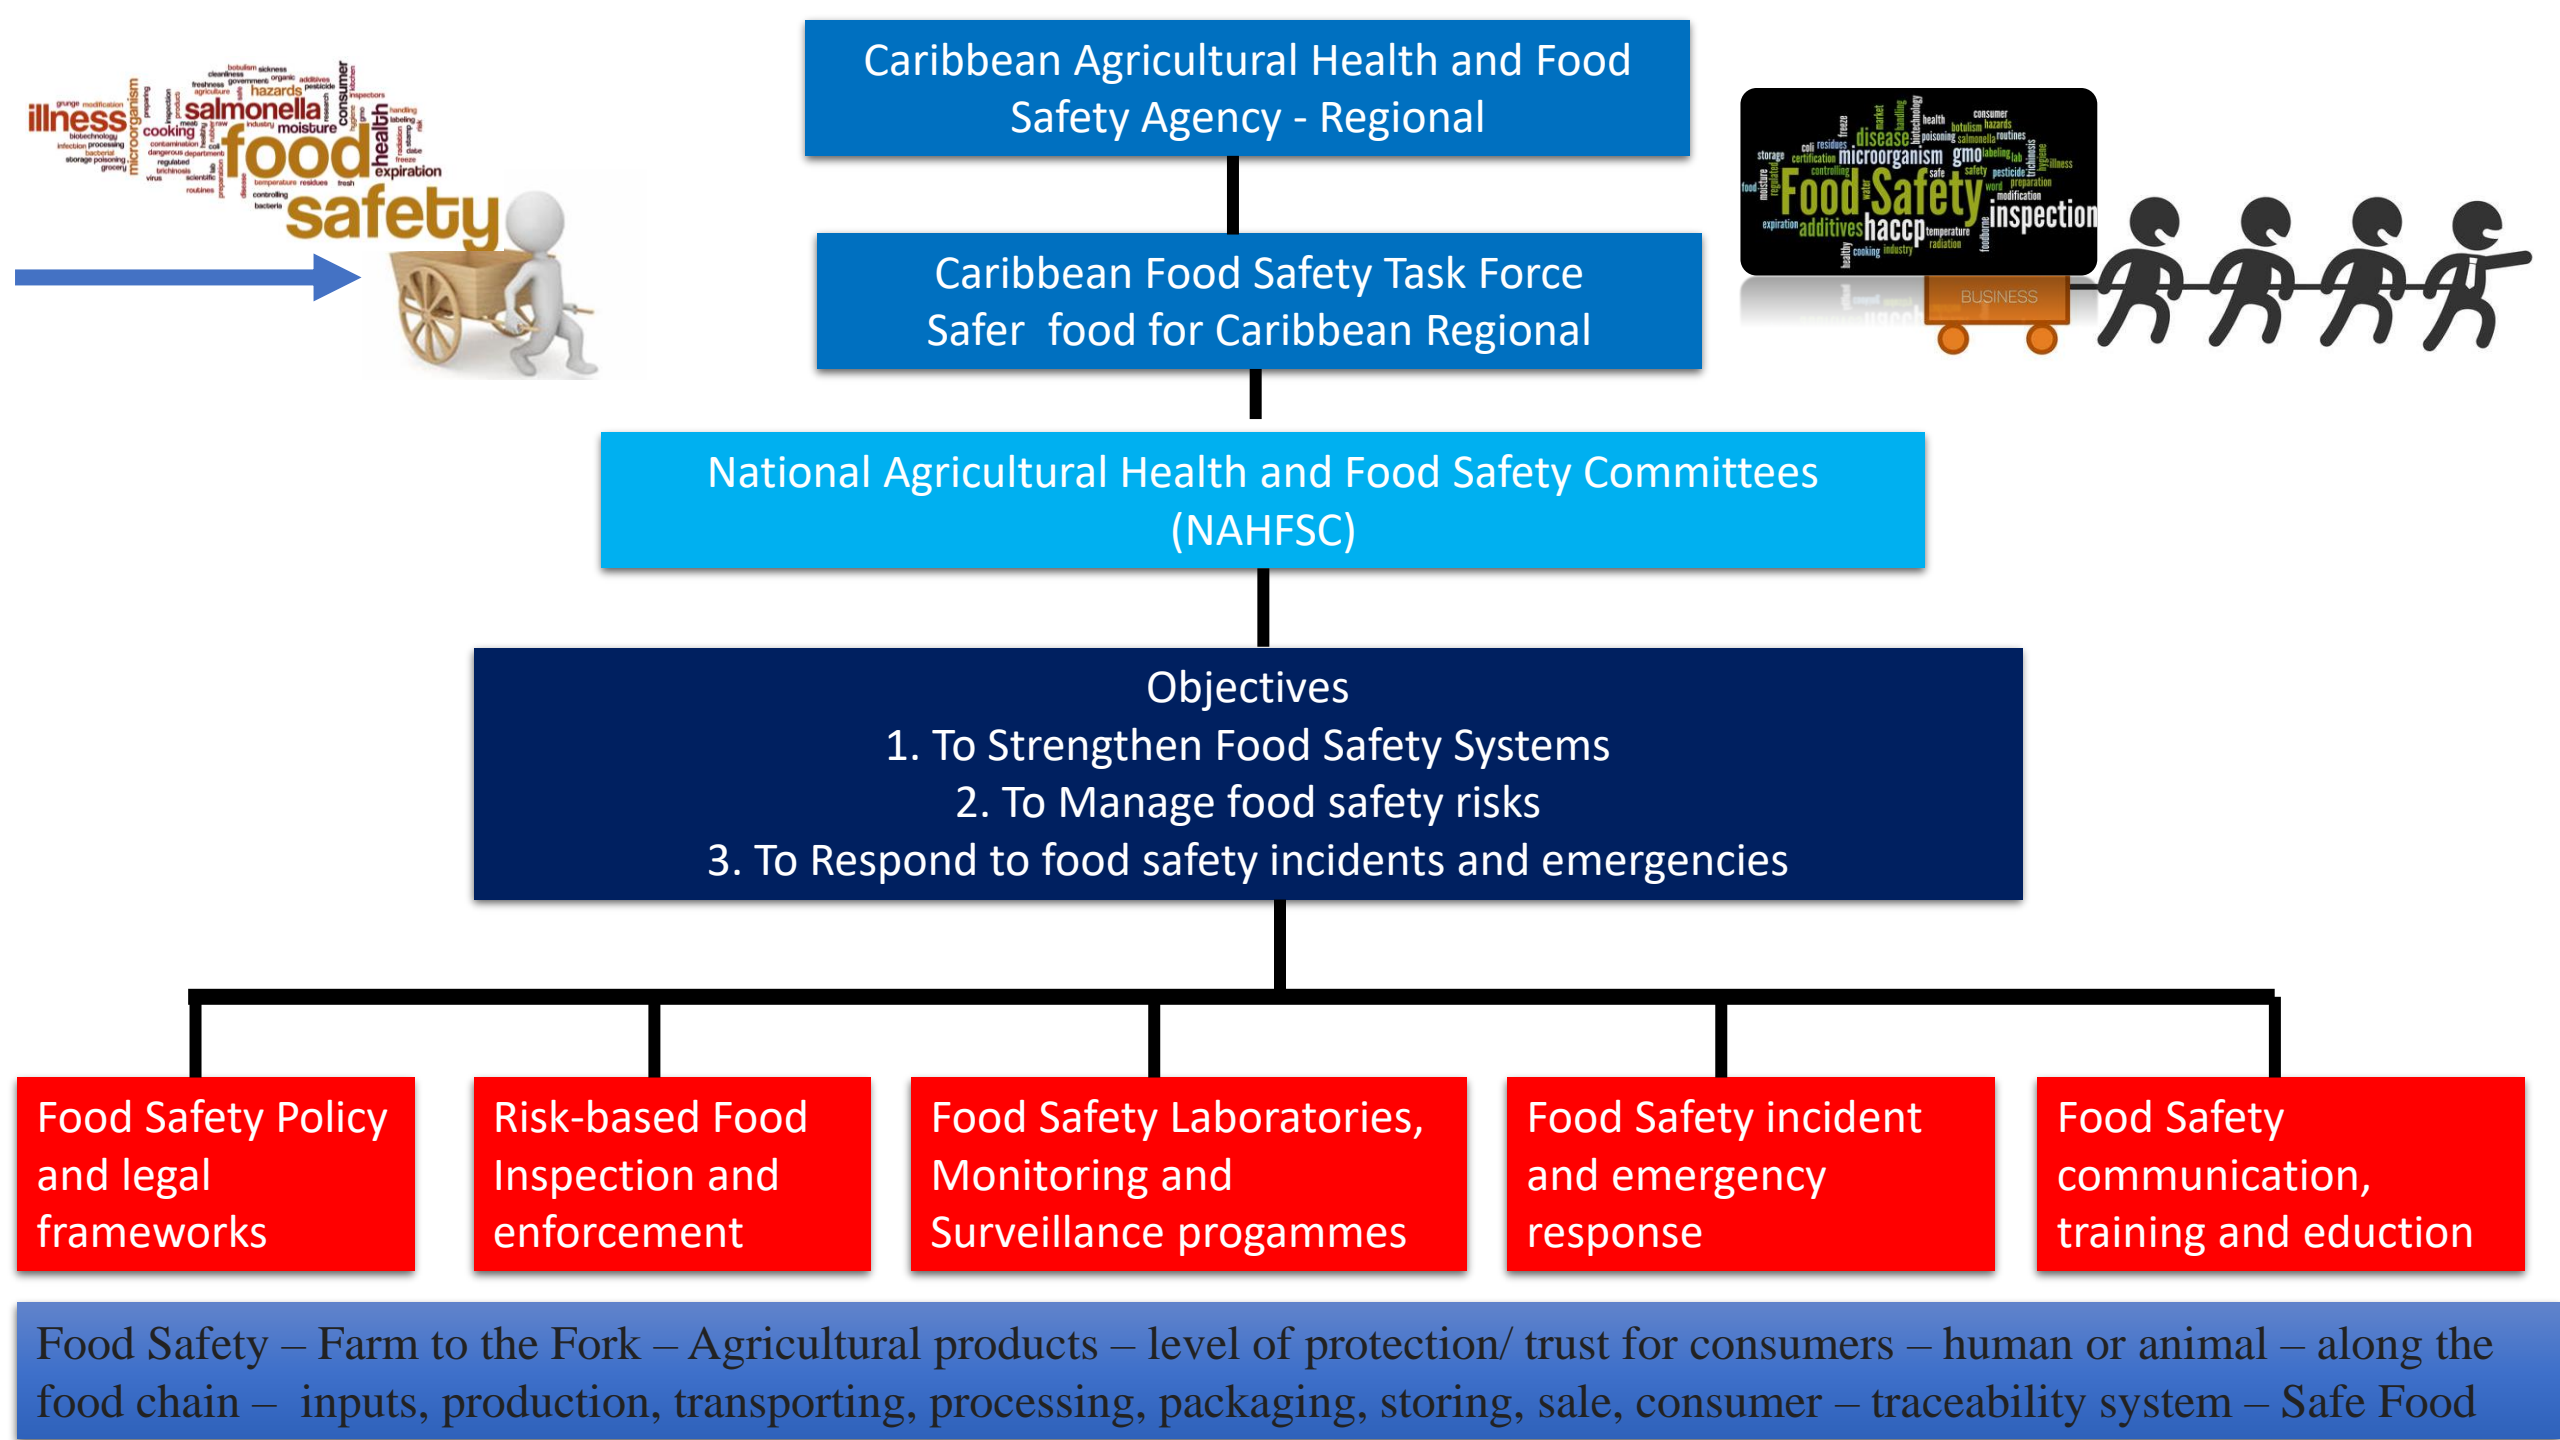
illness salmonella hazards cooking moisture food health expiration safety

Caribbean Agricultural Health and Food Safety Agency - Regional

Caribbean Food Safety Task Force
Safer food for Caribbean Regional

disease microorganism gmo Food Safety additives haccp inspection

BUSINESS

National Agricultural Health and Food Safety Committees (NAHFSC)

Objectives
1. To Strengthen Food Safety Systems
2. To Manage food safety risks
3. To Respond to food safety incidents and emergencies

Food Safety Policy and legal frameworks

Risk-based Food Inspection and enforcement

Food Safety Laboratories, Monitoring and Surveillance progammes

Food Safety incident and emergency response

Food Safety communication, training and eduction

Food Safety – Farm to the Fork – Agricultural products – level of protection/ trust for consumers – human or animal – along the food chain – inputs, production, transporting, processing, packaging, storing, sale, consumer – traceability system – Safe Food